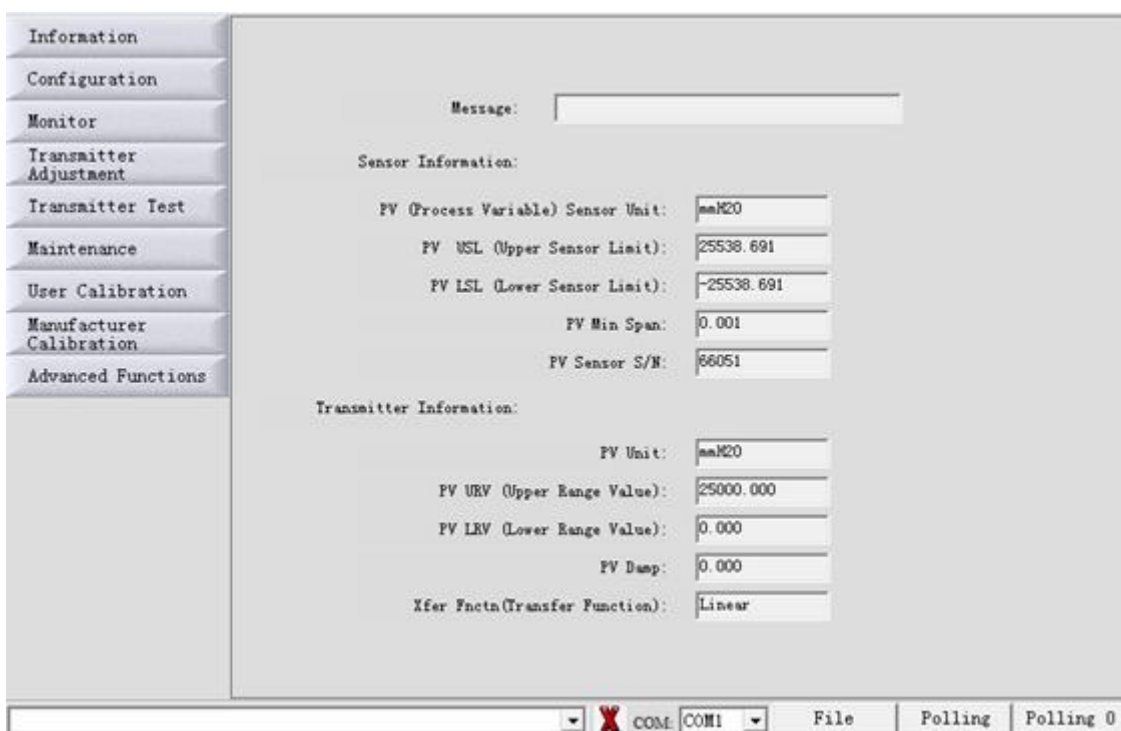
Information
Configuration
Monitor
Transmitter Adjustment
Transmitter Test
Maintenance
User Calibration
Manufacturer Calibration
Advanced Functions

Message:

Sensor Information:

PV (Process Variable) Sensor Unit: mmH20
PV USL (Upper Sensor Limit): 25538.691
PV LSL (Lower Sensor Limit): -25538.691
PV Min Span: 0.001
PV Sensor S/N: 66051

Transmitter Information:

PV Unit: mmH20
PV URV (Upper Range Value): 25000.000
PV LRV (Lower Range Value): 0.000
PV Damp: 0.000
Xfer Fnctn(Transfer Function): Linear

COM: COM1 File Polling Polling 0